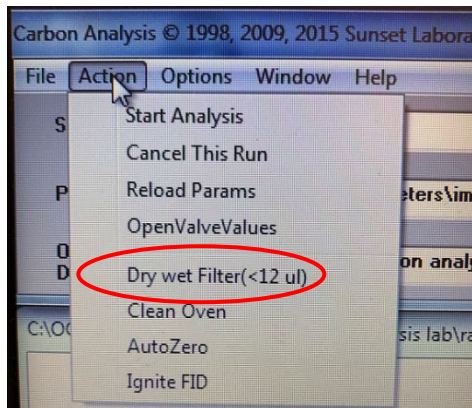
Carbon Analysis © 1998, 2009, 2015 Sunset Labora

File Action Options Window Help

Start Analysis
Cancel This Run
Reload Params
OpenValveValues
Dry wet Filter(<12 ul)
Clean Oven
AutoZero
Ignite FID

S
P
O
D
eters\im
on analy
C:\O
sis lab\ra